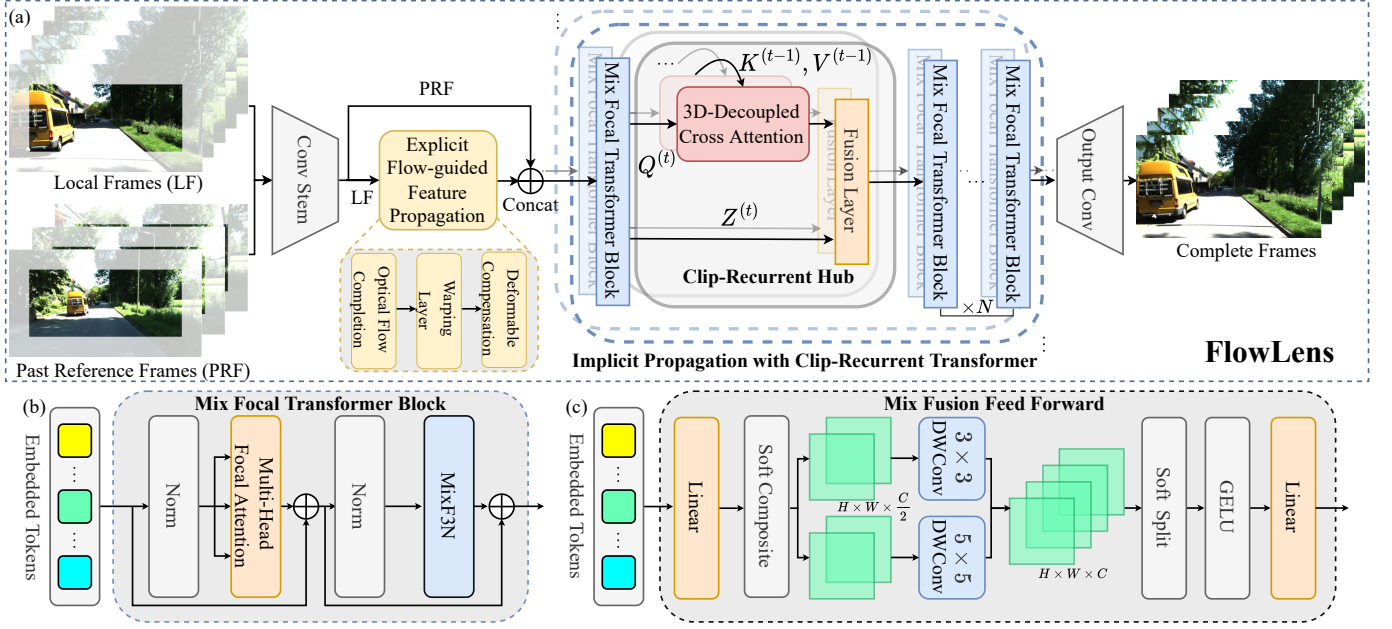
(a)

Local Frames (LF)

Past Reference Frames (PRF)

Conv Stem

PRF

LF

Explicit Flow-guided Feature Propagation

Optical Flow Completion

Warping Layer

Deformable Compensation

Concat

Mix Focal Transformer Block

$K^{(t-1)}, V^{(t-1)}$

3D-Decoupled Cross Attention

$Q^{(t)}$

Fusion Layer

$Z^{(t)}$

Clip-Recurrent Hub

Mix Focal Transformer Block

Mix Focal Transformer Block

$\times N$

Output Conv

Complete Frames

Implicit Propagation with Clip-Recurrent Transformer

FlowLens

(b)

Embedded Tokens

Mix Focal Transformer Block

Norm

Multi-Head Focal Attention

Norm

MixF3N

(c)

Embedded Tokens

Mix Fusion Feed Forward

Linear

Soft Composite

$H \times W \times \frac{C}{2}$

$3 \times 3$ DWConv

$5 \times 5$ DWConv

$H \times W \times C$

Soft Split

GELU

Linear